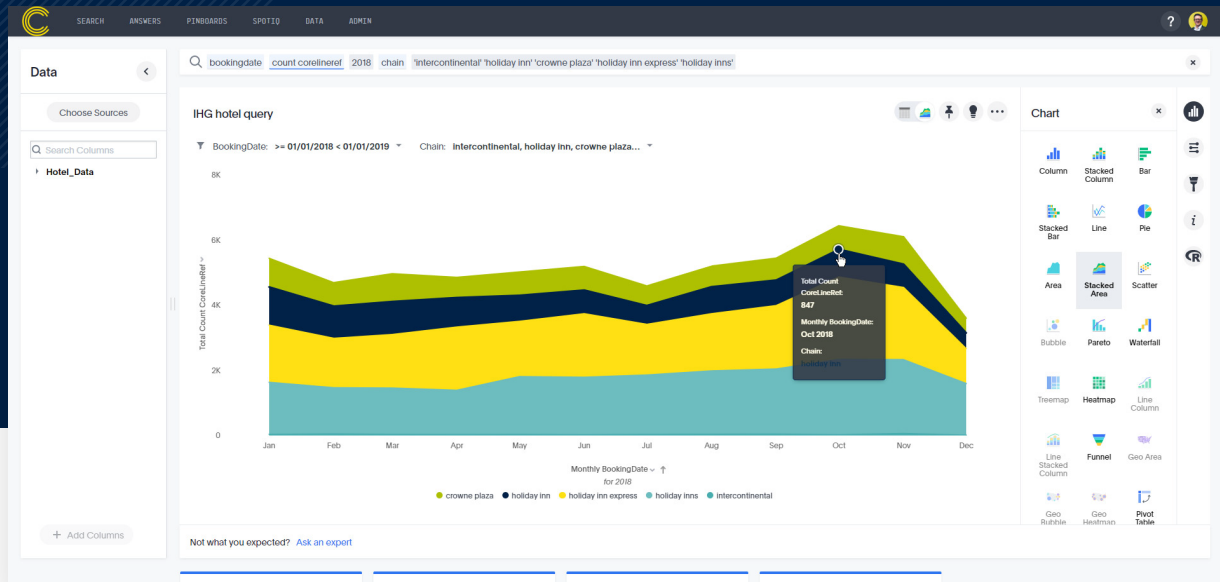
SEARCH ANSWERS PINBOARDS SPOTIQ DATA ADMIN

Data

Choose Sources

Search Columns

Hotel_Data

+ Add Columns

bookingdate count corelineref 2018 chain 'intercontinental' 'holiday inn' 'crowne plaza' 'holiday inn express' 'holiday inns'

IHG hotel query

BookingDate: >= 01/01/2018 < 01/01/2019 Chain: intercontinental, holiday inn, crowne plaza...

8K
6K
4K
2K
0

Total Count CoreLineRef

Jan Feb Mar Apr May Jun Jul Aug Sep Oct Nov Dec

Total Count CoreLineRef: 847

Monthly BookingDate: Oct 2018

Chain: holiday inn

Monthly BookingDate
for 2018

crowne plaza holiday inn holiday inn express holiday inns intercontinental

Not what you expected? Ask an expert

Chart

Column Stacked Column Bar
Stacked Bar Line Pie
Area Stacked Area Scatter
Bubble Pareto Waterfall
Treemap Heatmap Line Column
Line Stacked Column Funnel Geo Area
Geo Bubble Geo Heatmap Pivot Table